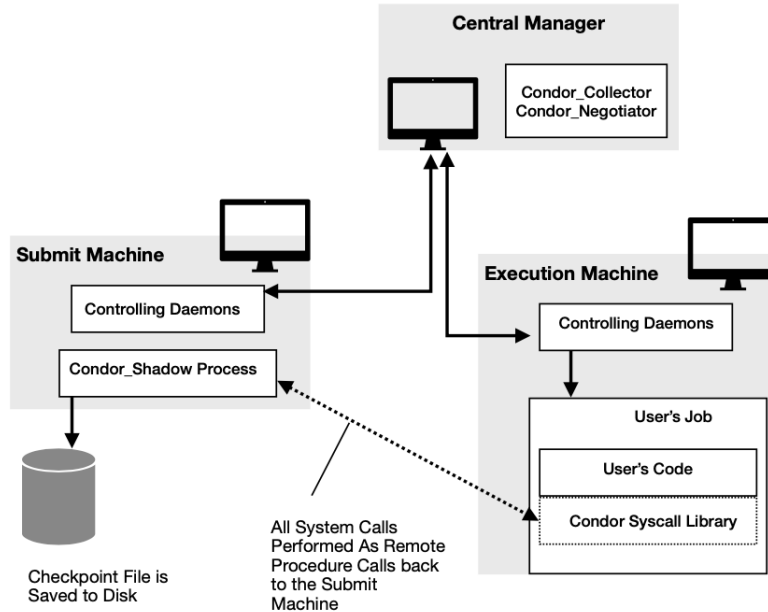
Central Manager

Condor_Collector
Condor_Negotiator

Submit Machine

Controlling Daemons

Condor_Shadow Process

Execution Machine

Controlling Daemons

User's Job

User's Code

Condor Syscall Library

Checkpoint File is Saved to Disk

All System Calls Performed As Remote Procedure Calls back to the Submit Machine